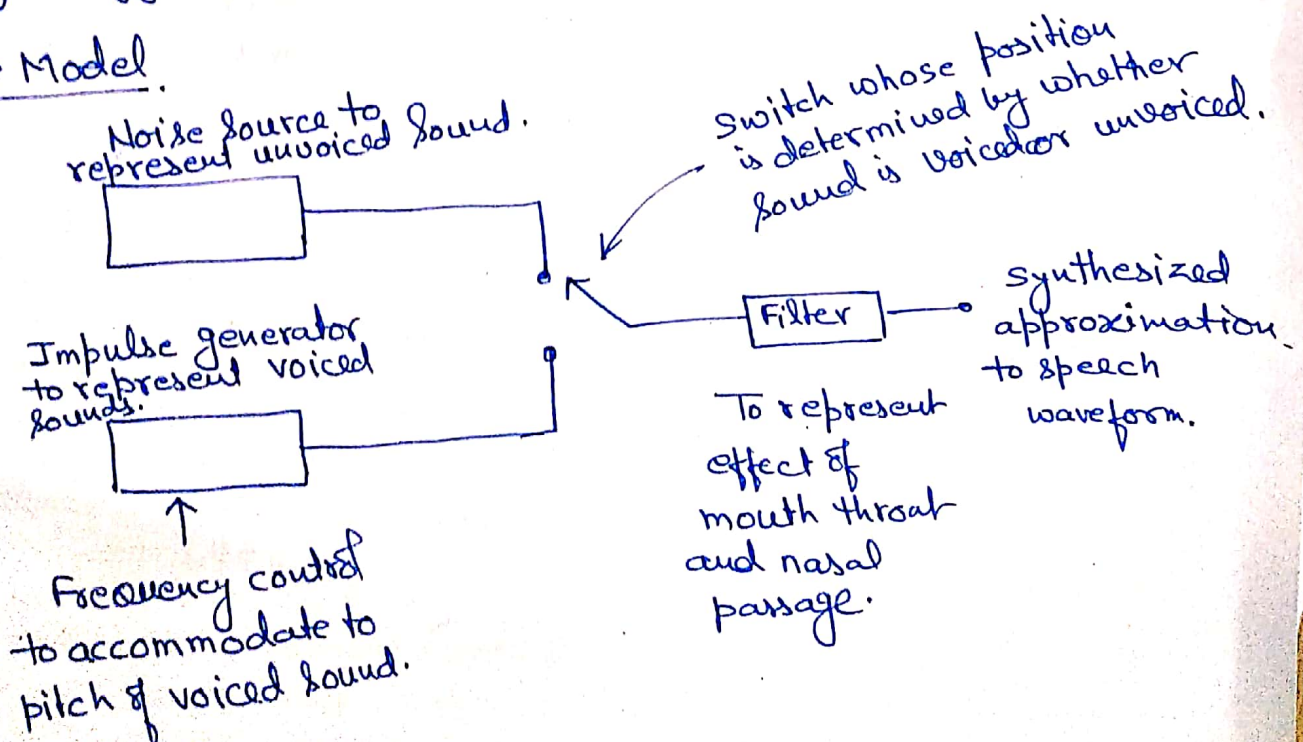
Model.

Noise source to represent unvoiced sound.

Switch whose position is determined by whether sound is voicedor unvoiced.

Filter

synthesized approximation to speech waveform.

Impulse generator to represent voiced sounds.

To represent effect of mouth throat and nasal passage.

Frequency control to accommodate to pitch of voiced sound.